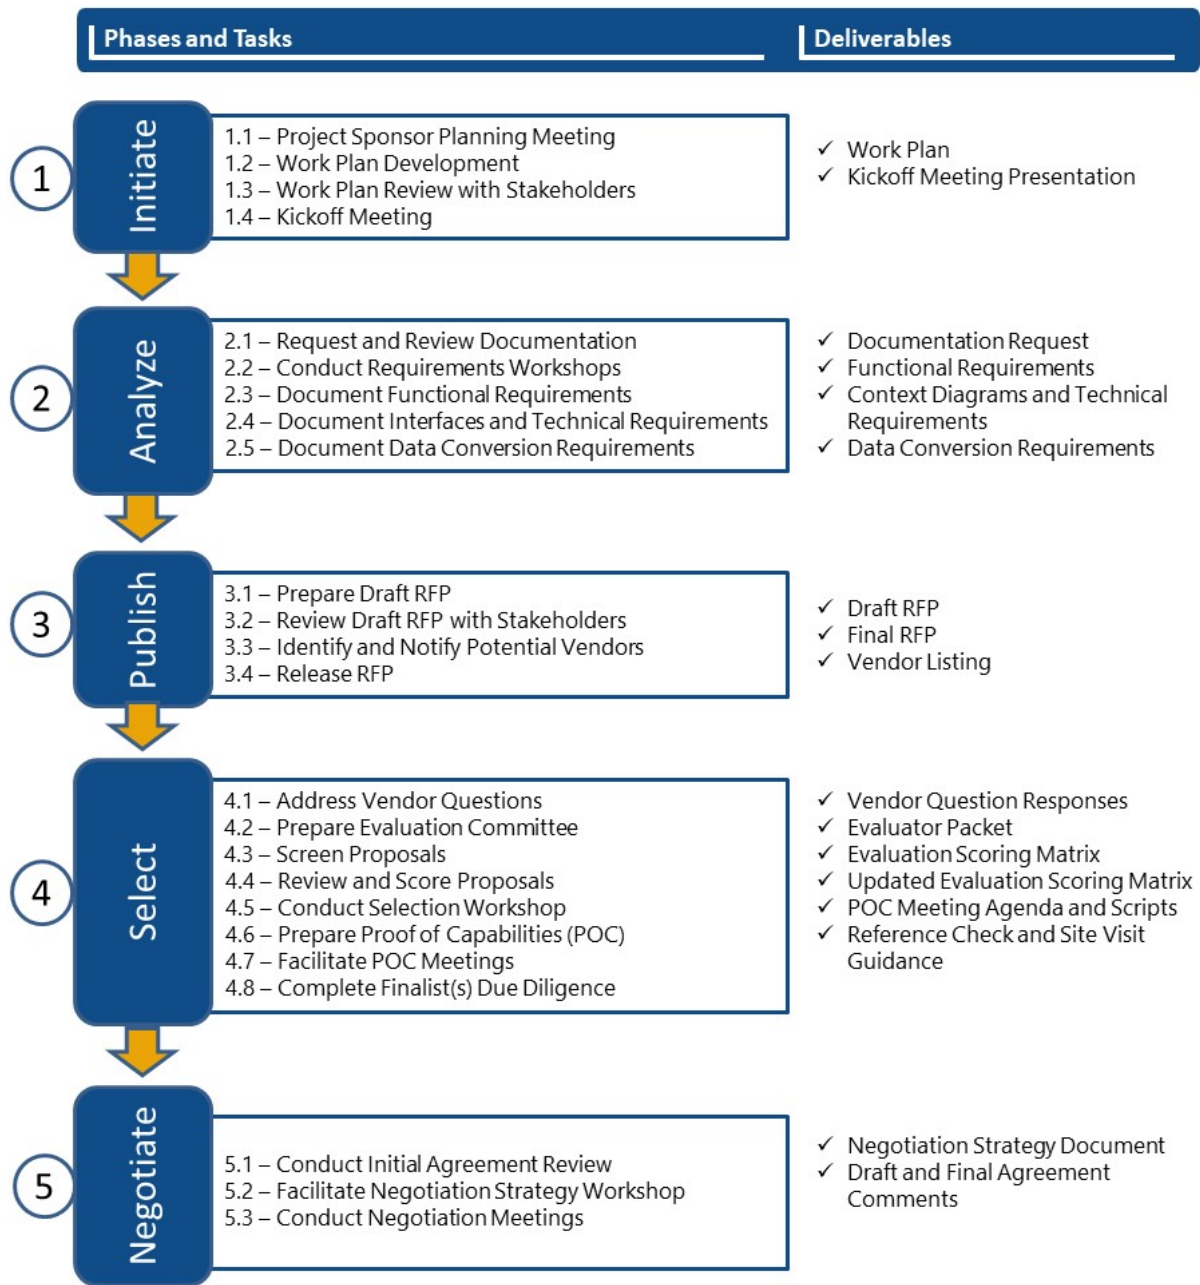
Phases and Tasks

Deliverables

1

Initiate

1.1 – Project Sponsor Planning Meeting
1.2 – Work Plan Development
1.3 – Work Plan Review with Stakeholders
1.4 – Kickoff Meeting

✓ Work Plan
✓ Kickoff Meeting Presentation

2

Analyze

2.1 – Request and Review Documentation
2.2 – Conduct Requirements Workshops
2.3 – Document Functional Requirements
2.4 – Document Interfaces and Technical Requirements
2.5 – Document Data Conversion Requirements

✓ Documentation Request
✓ Functional Requirements
✓ Context Diagrams and Technical Requirements
✓ Data Conversion Requirements

3

Publish

3.1 – Prepare Draft RFP
3.2 – Review Draft RFP with Stakeholders
3.3 – Identify and Notify Potential Vendors
3.4 – Release RFP

✓ Draft RFP
✓ Final RFP
✓ Vendor Listing

4

Select

4.1 – Address Vendor Questions
4.2 – Prepare Evaluation Committee
4.3 – Screen Proposals
4.4 – Review and Score Proposals
4.5 – Conduct Selection Workshop
4.6 – Prepare Proof of Capabilities (POC)
4.7 – Facilitate POC Meetings
4.8 – Complete Finalist(s) Due Diligence

✓ Vendor Question Responses
✓ Evaluator Packet
✓ Evaluation Scoring Matrix
✓ Updated Evaluation Scoring Matrix
✓ POC Meeting Agenda and Scripts
✓ Reference Check and Site Visit Guidance

5

Negotiate

5.1 – Conduct Initial Agreement Review
5.2 – Facilitate Negotiation Strategy Workshop
5.3 – Conduct Negotiation Meetings

✓ Negotiation Strategy Document
✓ Draft and Final Agreement Comments